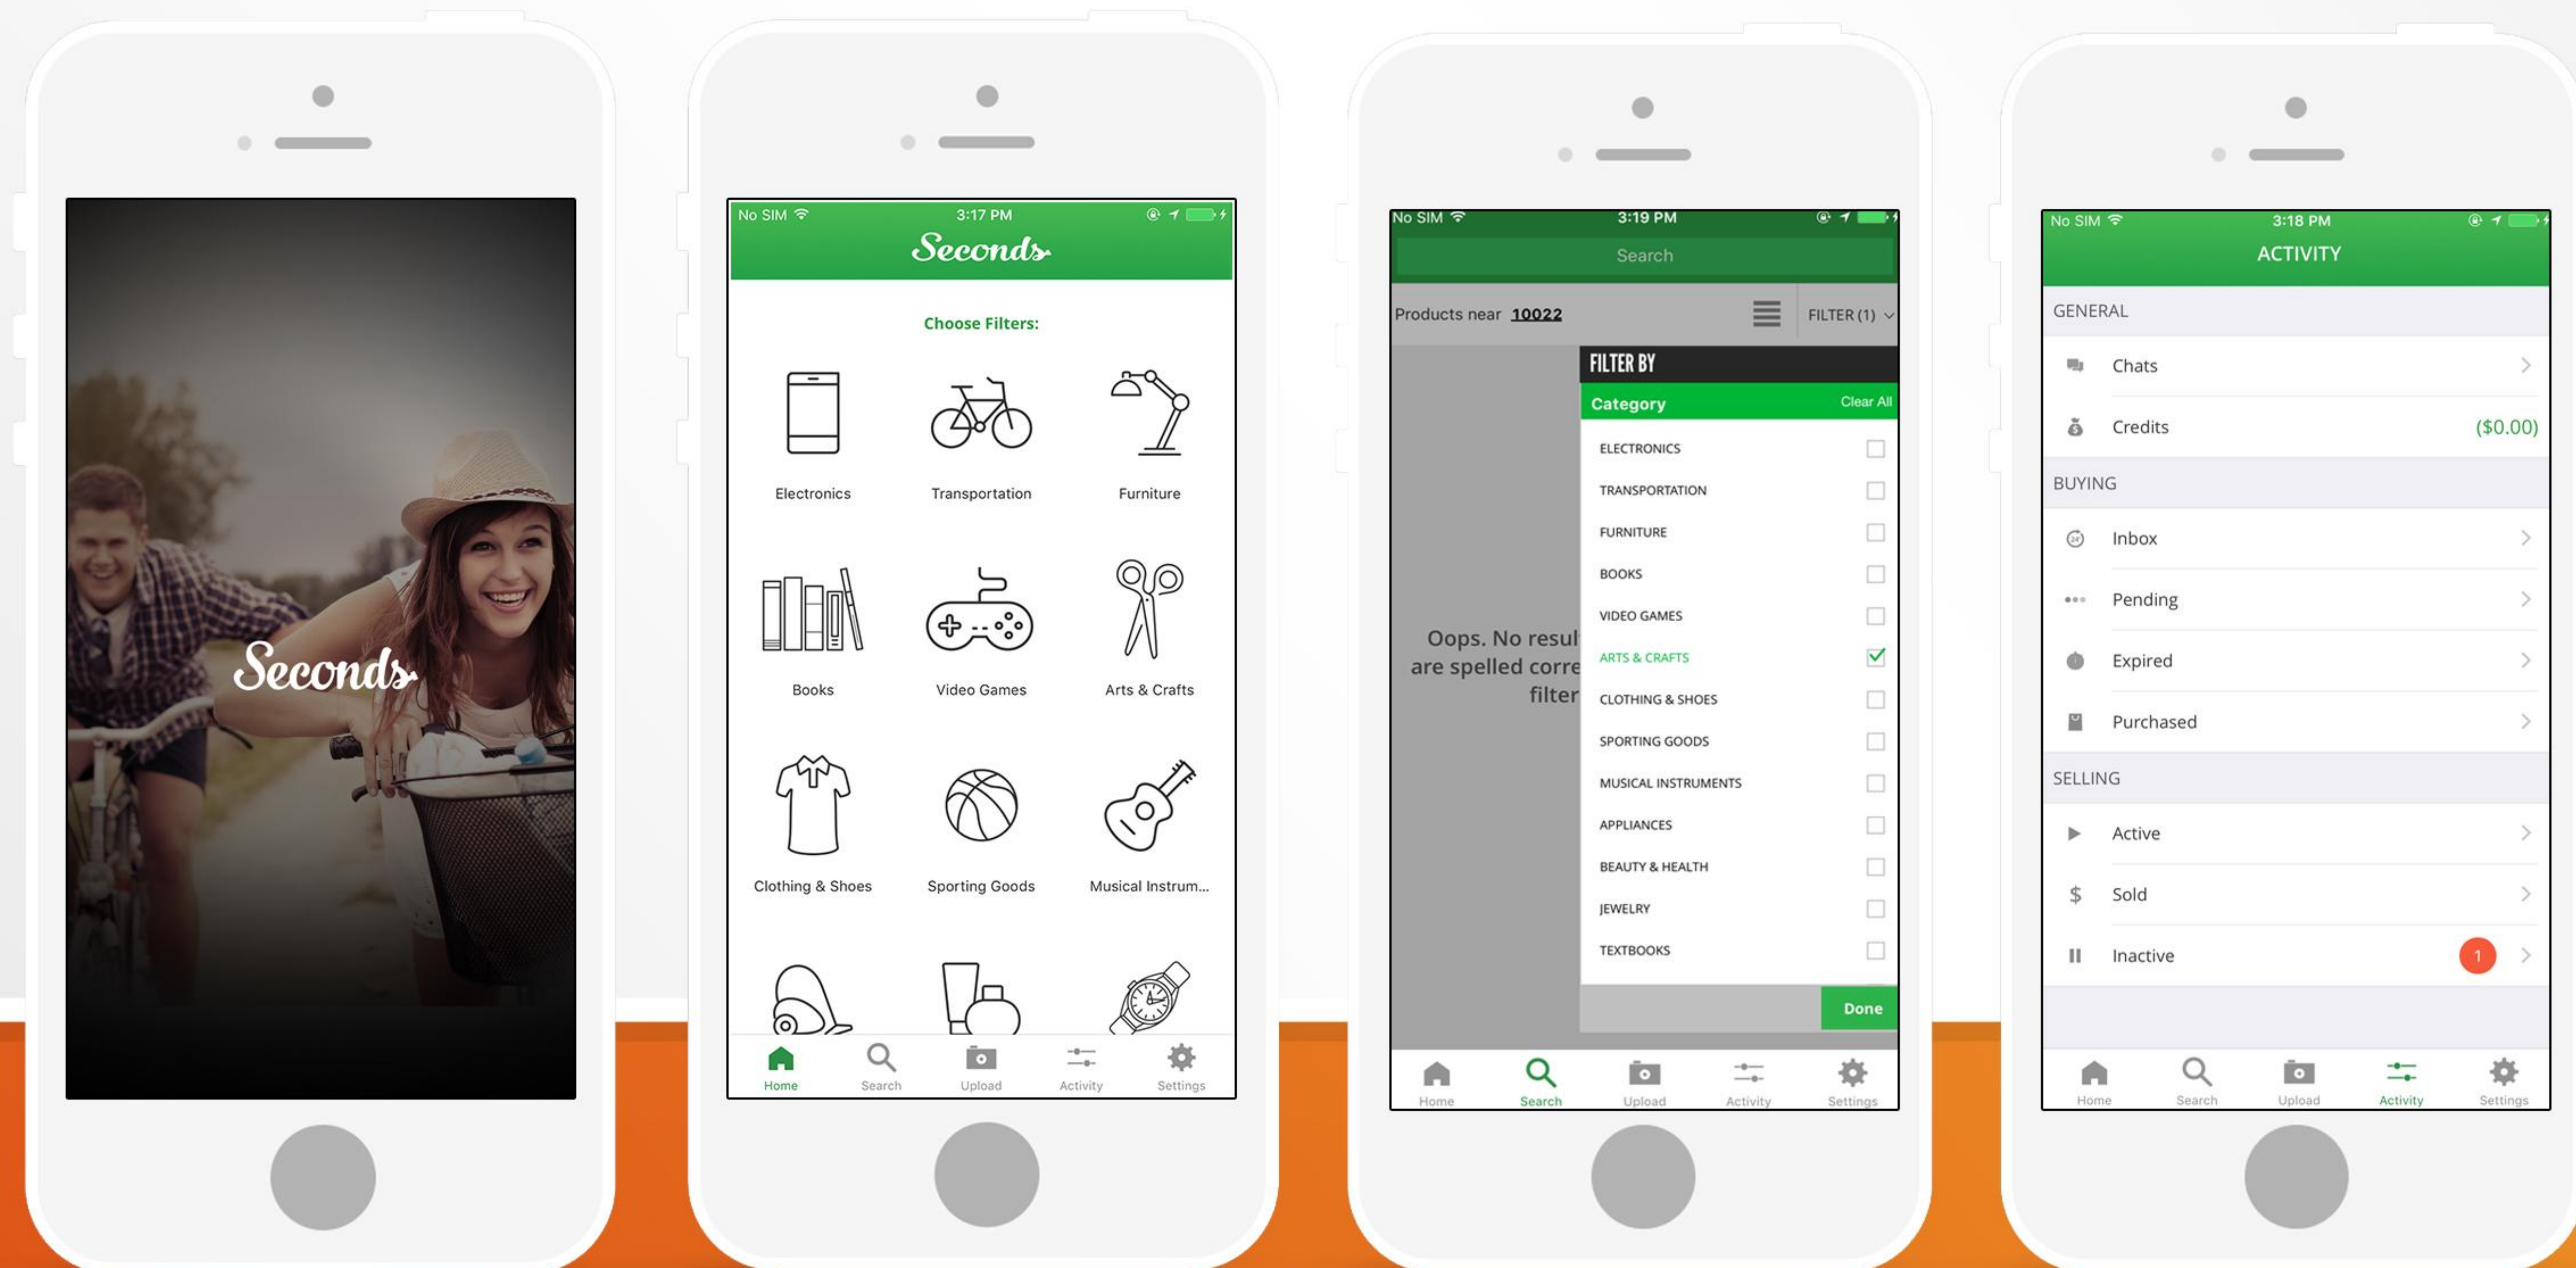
Seconds

No SIM 3:17 PM

Seconds

Choose Filters:

Electronics
Transportation
Furniture
Books
Video Games
Arts & Crafts
Clothing & Shoes
Sporting Goods
Musical Instrum...

Home
Search
Upload
Activity
Settings

No SIM 3:19 PM

Search

Products near 10022

FILTER (1)

Oops. No resul
are spelled corre
filter

FILTER BY

Category
Clear All

ELECTRONICS
TRANSPORTATION
FURNITURE
BOOKS
VIDEO GAMES
ARTS & CRAFTS
CLOTHING & SHOES
SPORTING GOODS
MUSICAL INSTRUMENTS
APPLIANCES
BEAUTY & HEALTH
JEWELRY
TEXTBOOKS

Done

Home
Search
Upload
Activity
Settings

No SIM 3:18 PM

ACTIVITY

GENERAL
Chats
Credits ($0.00)

BUYING
Inbox
Pending
Expired
Purchased

SELLING
Active
Sold
Inactive 1

Home
Search
Upload
Activity
Settings